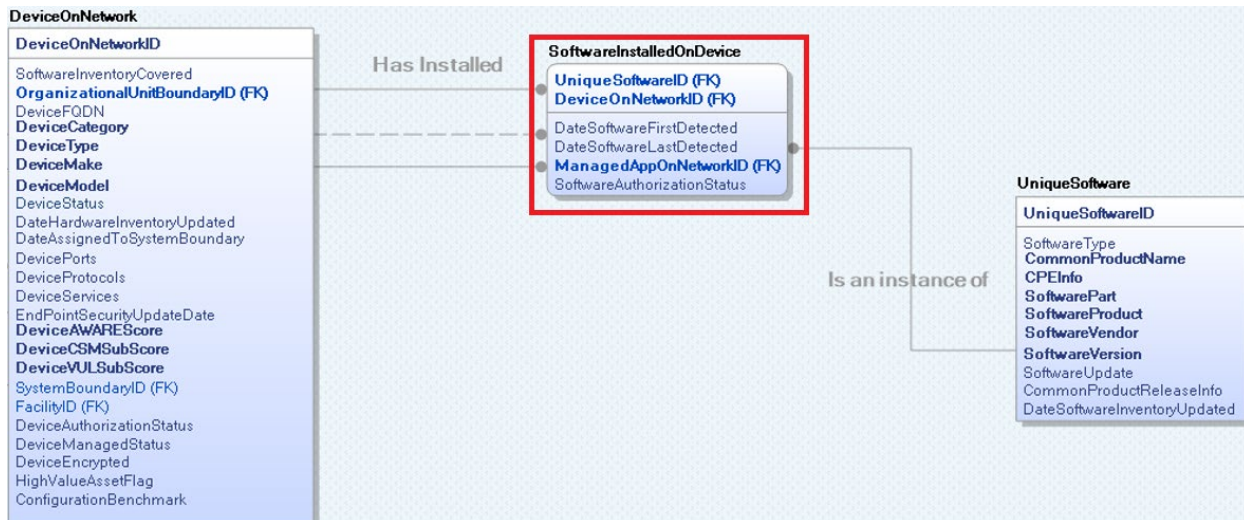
DeviceOnNetwork

DeviceOnNetworkID

SoftwareInventoryCovered
OrganizationalUnitBoundaryID (FK)
DeviceFQDN
DeviceCategory
DeviceType
DeviceMake
DeviceModel
DeviceStatus
DateHardwareInventoryUpdated
DateAssignedToSystemBoundary
DevicePorts
DeviceProtocols
DeviceServices
EndPointSecurityUpdateDate
DeviceAWAREScore
DeviceCSMSubScore
DeviceVULSubScore
SystemBoundaryID (FK)
FacilityID (FK)
DeviceAuthorizationStatus
DeviceManagedStatus
DeviceEncrypted
HighValueAssetFlag
ConfigurationBenchmark

Has Installed

SoftwareInstalledOnDevice

UniqueSoftwareID (FK)
DeviceOnNetworkID (FK)

DateSoftwareFirstDetected
DateSoftwareLastDetected
ManagedAppOnNetworkID (FK)
SoftwareAuthorizationStatus

Is an instance of

UniqueSoftware

UniqueSoftwareID

SoftwareType
CommonProductName
CPEInfo
SoftwarePart
SoftwareProduct
SoftwareVendor
SoftwareVersion
SoftwareUpdate
CommonProductReleaseInfo
DateSoftwareInventoryUpdated